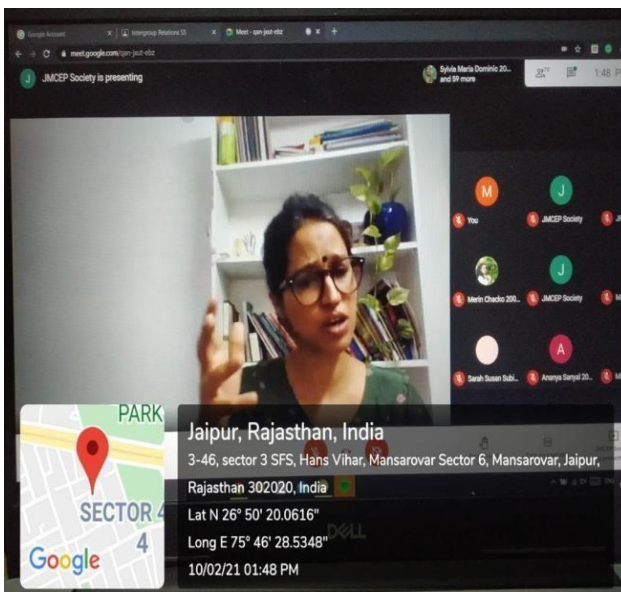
Google Account | Intergroup Relations | Meet - qan-jeut-ebz

meet.google.com/qan-jeut-ebz

J JMCEP Society is presenting

Sylvia Maria Dominic 20... and 59 more

1:48 P

M You

J JMCEP Society

Merin Chacko 200...

J JMCEP Society

Sarah Susan Subi...

A Ananya Sanyal 20...

PARK

SECTOR 4

4

Google

Jaipur, Rajasthan, India

3-46, sector 3 SFS, Hans Vihar, Mansarovar Sector 6, Mansarovar, Jaipur, Rajasthan 302020, India

Lat N 26° 50' 20.0616"

Long E 75° 46' 28.5348"

10/02/21 01:48 PM

DELL